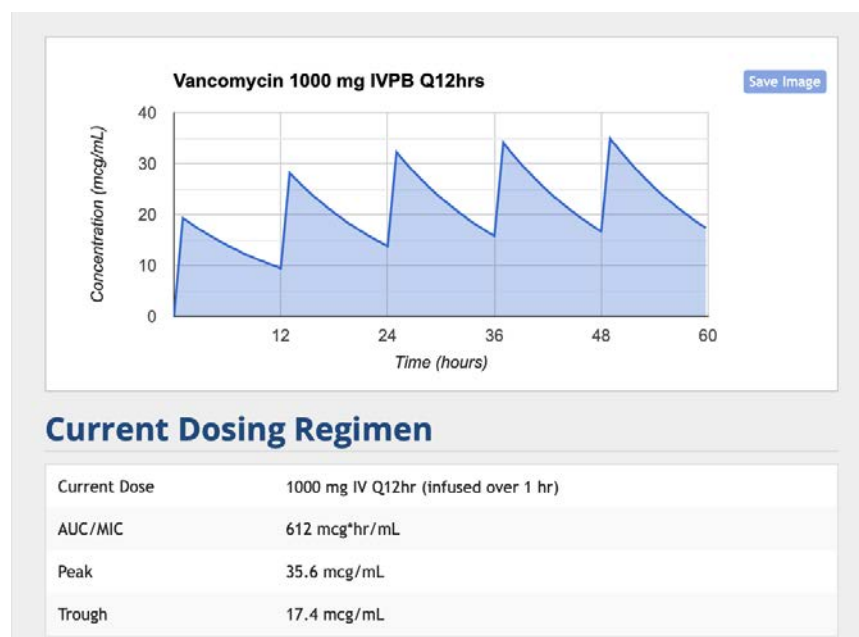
Vancomycin 1000 mg IVPB Q12hrs

Save Image

Concentration (mcg/mL)

40
30
20
10
0

12 24 36 48 60

Time (hours)

Current Dosing Regimen

| Current Dose | 1000 mg IV Q12hr (infused over 1 hr) |
|---|---|
| AUC/MIC | 612 mcg*hr/mL |
| Peak | 35.6 mcg/mL |
| Trough | 17.4 mcg/mL |